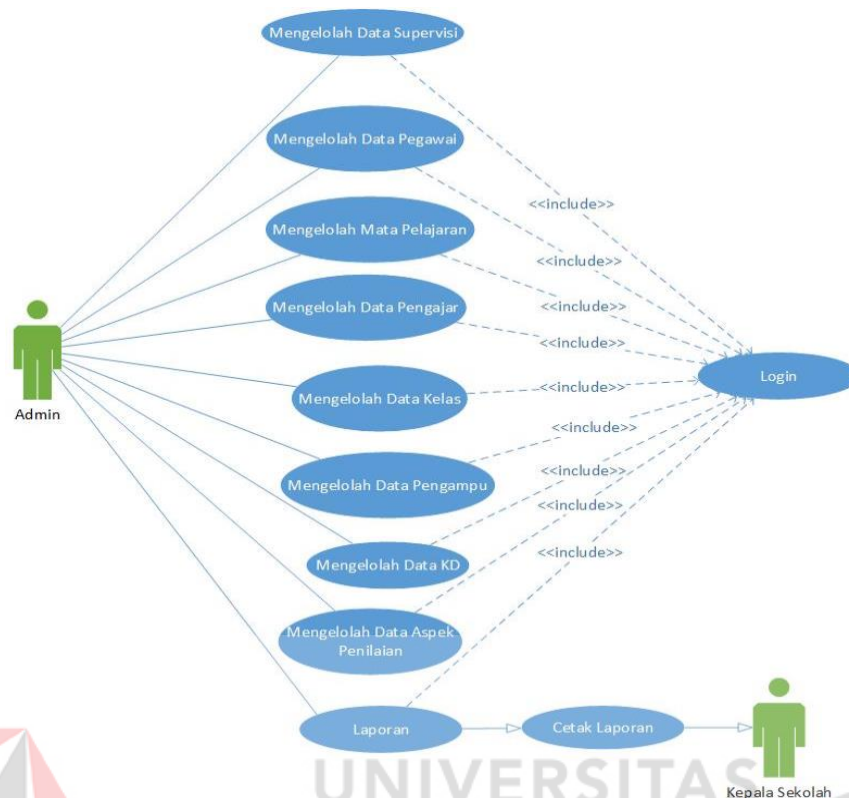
Mengelolah Data Supervisi

Mengelolah Data Pegawai

<<include>>

Mengelolah Mata Pelajaran

<<include>>

Mengelolah Data Pengajar

<<include>>

<<include>>

Admin

Mengelolah Data Kelas

<<include>>

Login

<<include>>

Mengelolah Data Pengampu

<<include>>

<<include>>

Mengelolah Data KD

<<include>>

Mengelolah Data Aspek Penilaian

Laporan

Cetak Laporan

Kepala Sekolah

UNIVERSITAS